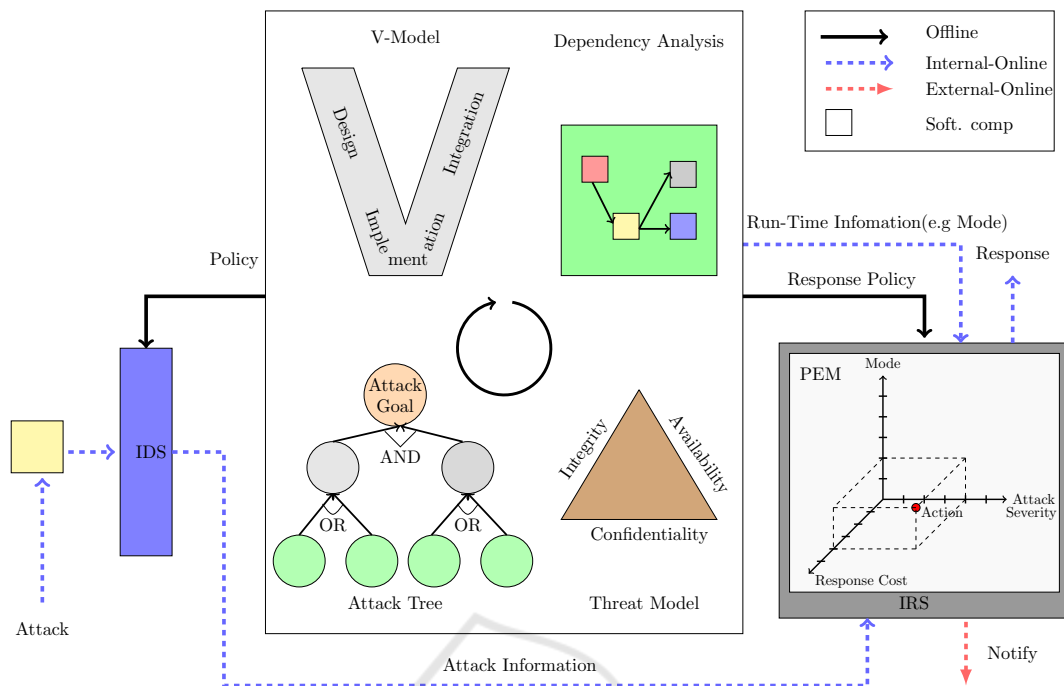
V-Model

Dependency Analysis

Offline

Internal-Online

External-Online

Soft. comp

Design

Integration

Imple

ment

ation

Run-Time Infomation(e.g Mode)

Response

Policy

Response Policy

PEM

Mode

Attack Goal

AND

OR

OR

Integrity

Availability

Confidentiality

IDS

Action

Attack Severity

Response Cost

IRS

Attack Tree

Threat Model

Attack

Notify

Attack Information